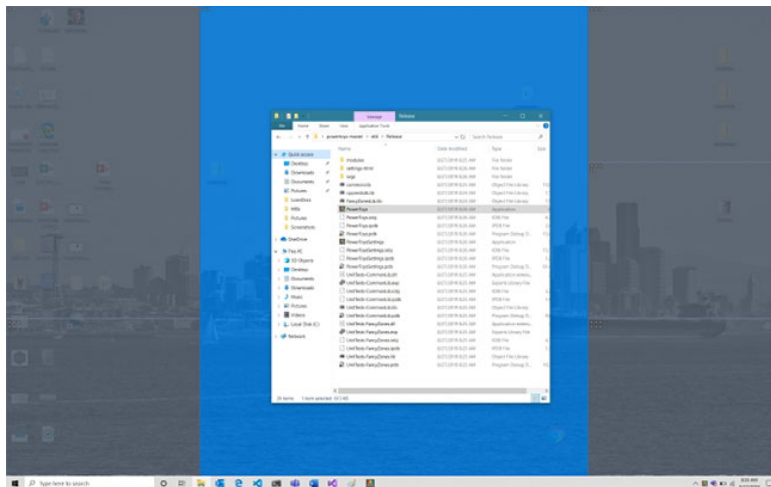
Manage Release

File Home Share View Application Tools

powertoys-master > x64 > Release

Search Release

Name Date modified Type Size

Quick access
Desktop
Downloads
Documents
Pictures
LiveDrive
MBs
Pictures
Screenshots

OneDrive

This PC
3D Objects
Desktop
Documents
Downloads
Music
Pictures
Videos
Local Disk (C:)

Network

modules
settings-html
svgs
common.lib
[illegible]
FancyZonesLib.lib
PowerToys
PowerToys.exp
PowerToys.ipdb
PowerToys.pdb
PowerToysSettings
PowerToysSettings.iobj
PowerToysSettings.ipdb
PowerToysSettings.pdb
UnitTests-CommonLib.dll
UnitTests-CommonLib.exp
UnitTests-CommonLib.iobj
UnitTests-CommonLib.ipdb
UnitTests-CommonLib.pdb
UnitTests-FancyZones.dll
UnitTests-FancyZones.exp
UnitTests-FancyZones.iobj
UnitTests-FancyZones.ipdb
UnitTests-FancyZones.lib
UnitTests-FancyZones.pdb

File folder
File folder
File folder
Object File Library
Object File Library
Object File Library
Application
Exports Library File
IPDB File
Program Debug D...
Application
IOBJ File
IPDB File
Program Debug D...
Application extens...
Exports Library File
IOBJ File
IPDB File
Program Debug D...
Application extens...
Exports Library File
IOBJ File
IPDB File
Object File Library
Program Debug D...

26 items 1 item selected

Type here to search